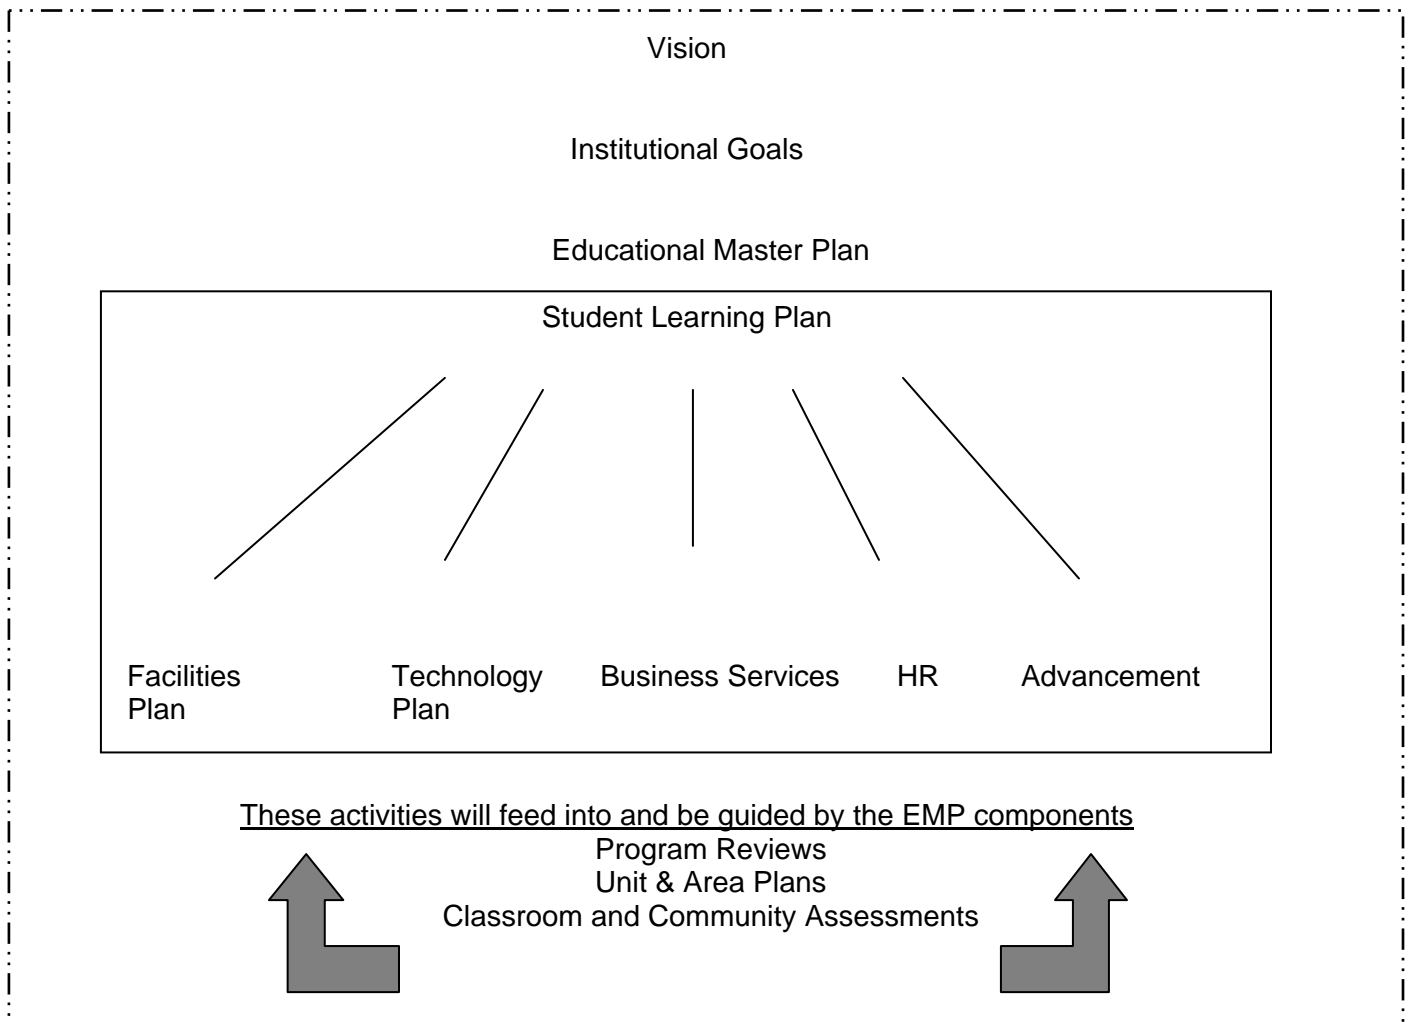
Vision

Institutional Goals

Educational Master Plan

Student Learning Plan

Facilities Plan

Technology Plan

Business Services

HR

Advancement

These activities will feed into and be guided by the EMP components

Program Reviews

Unit & Area Plans

Classroom and Community Assessments